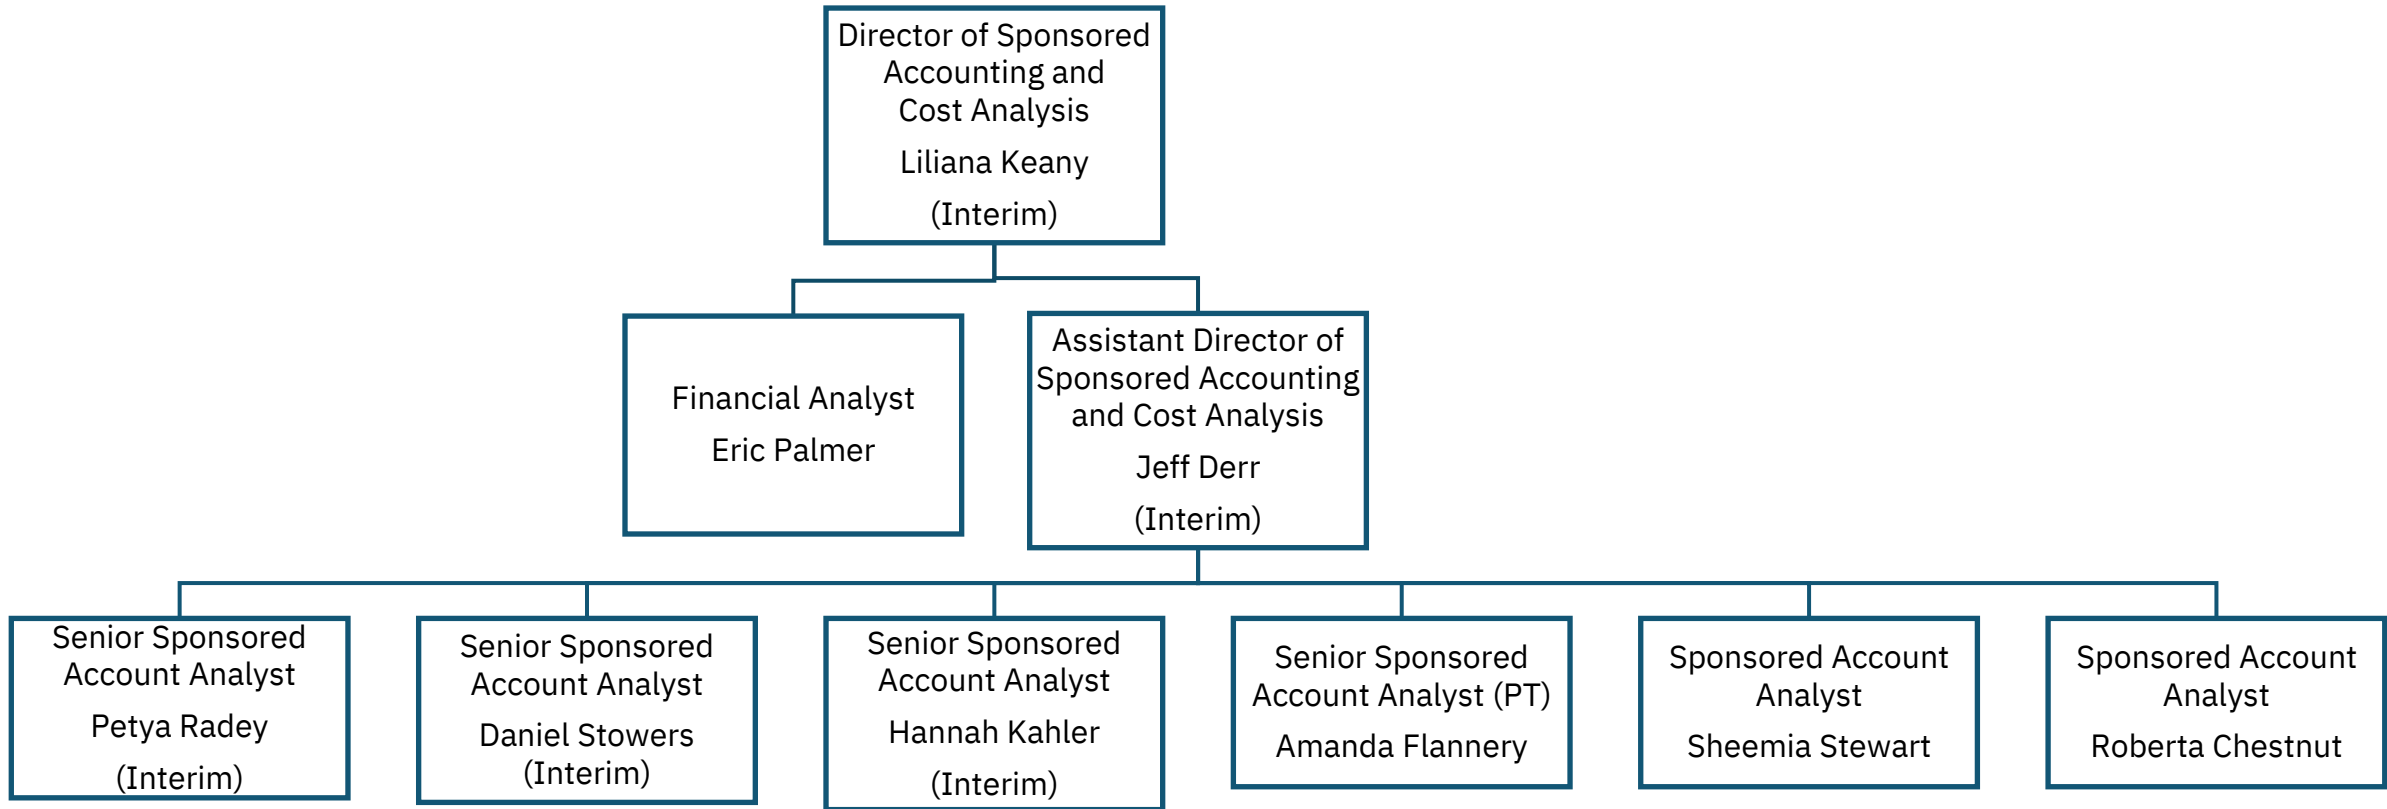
Director of Sponsored Accounting and Cost Analysis
Liliana Keany
(Interim)

Financial Analyst
Eric Palmer

Assistant Director of Sponsored Accounting and Cost Analysis
Jeff Derr
(Interim)

Senior Sponsored Account Analyst
Petya Radey
(Interim)

Senior Sponsored Account Analyst
Daniel Stowers
(Interim)

Senior Sponsored Account Analyst
Hannah Kahler
(Interim)

Senior Sponsored Account Analyst (PT)
Amanda Flannery

Sponsored Account Analyst
Sheemia Stewart

Sponsored Account Analyst
Roberta Chestnut